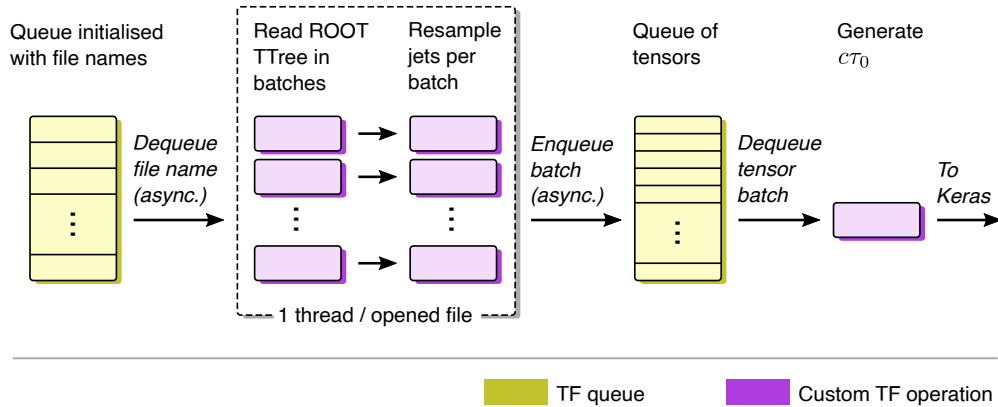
Queue initialised with file names

Read ROOT TTree in batches

Resample jets per batch

Queue of tensors

Generate $c\tau_0$

Dequeue file name (async.)

Enqueue batch (async.)

Dequeue tensor batch

To Keras

⋮

⋮

⋮

⋮

1 thread / opened file

TF queue

Custom TF operation